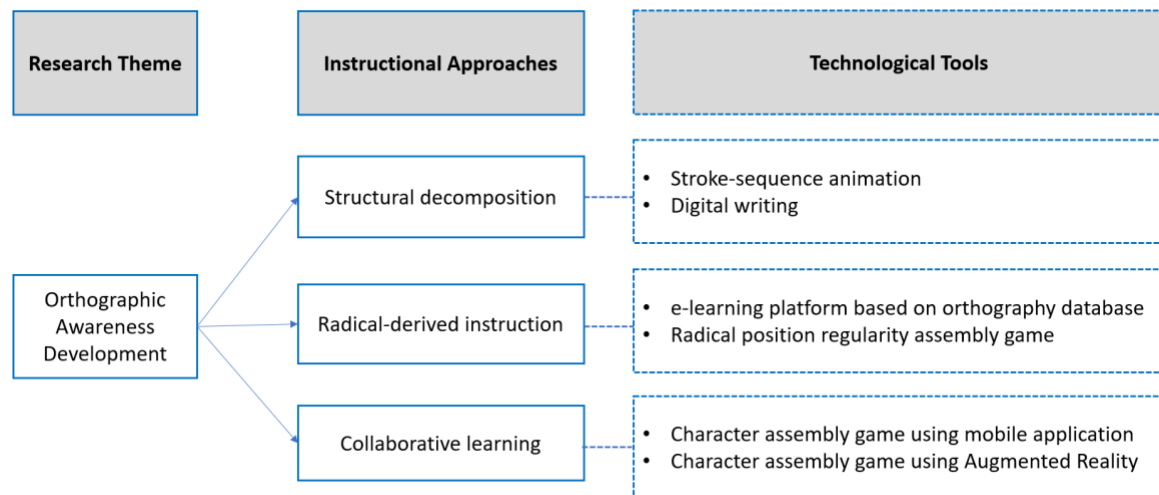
Research Theme

Instructional Approaches

Technological Tools

Orthographic Awareness Development

Structural decomposition

- Stroke-sequence animation
- Digital writing

Radical-derived instruction

- e-learning platform based on orthography database
- Radical position regularity assembly game

Collaborative learning

- Character assembly game using mobile application
- Character assembly game using Augmented Reality